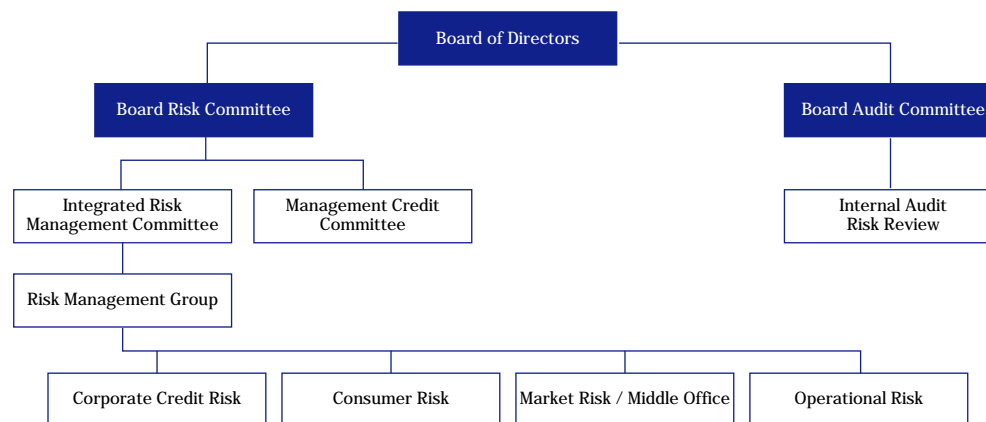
Board of Directors

Board Risk Committee

Board Audit Committee

Integrated Risk Management Committee

Management Credit Committee

Internal Audit Risk Review

Risk Management Group

Corporate Credit Risk

Consumer Risk

Market Risk / Middle Office

Operational Risk